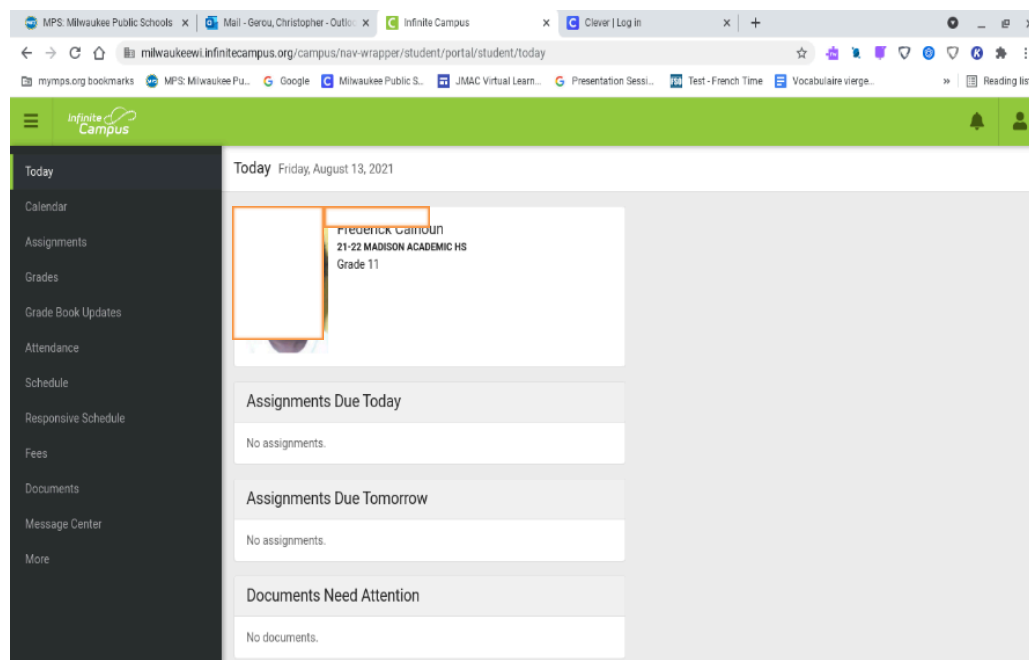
MPS: Milwaukee Public Schools × Mail - Gerou, Christopher - Outlo × Infinite Campus × Clever | Log in × +

milwaukeewi.infinitecampus.org/campus/nav-wrapper/student/portal/student/today

mymps.org bookmarks MPS: Milwaukee Pu... Google Milwaukee Public S... JMAC Virtual Learn... Presentation Sessi... Test - French Time Vocabulaire vierge... » Reading list

Infinite Campus

Today
Calendar
Assignments
Grades
Grade Book Updates
Attendance
Schedule
Responsive Schedule
Fees
Documents
Message Center
More

Today Friday, August 13, 2021

Frederick Calhoun
21-22 MADISON ACADEMIC HS
Grade 11

Assignments Due Today
No assignments.

Assignments Due Tomorrow
No assignments.

Documents Need Attention
No documents.